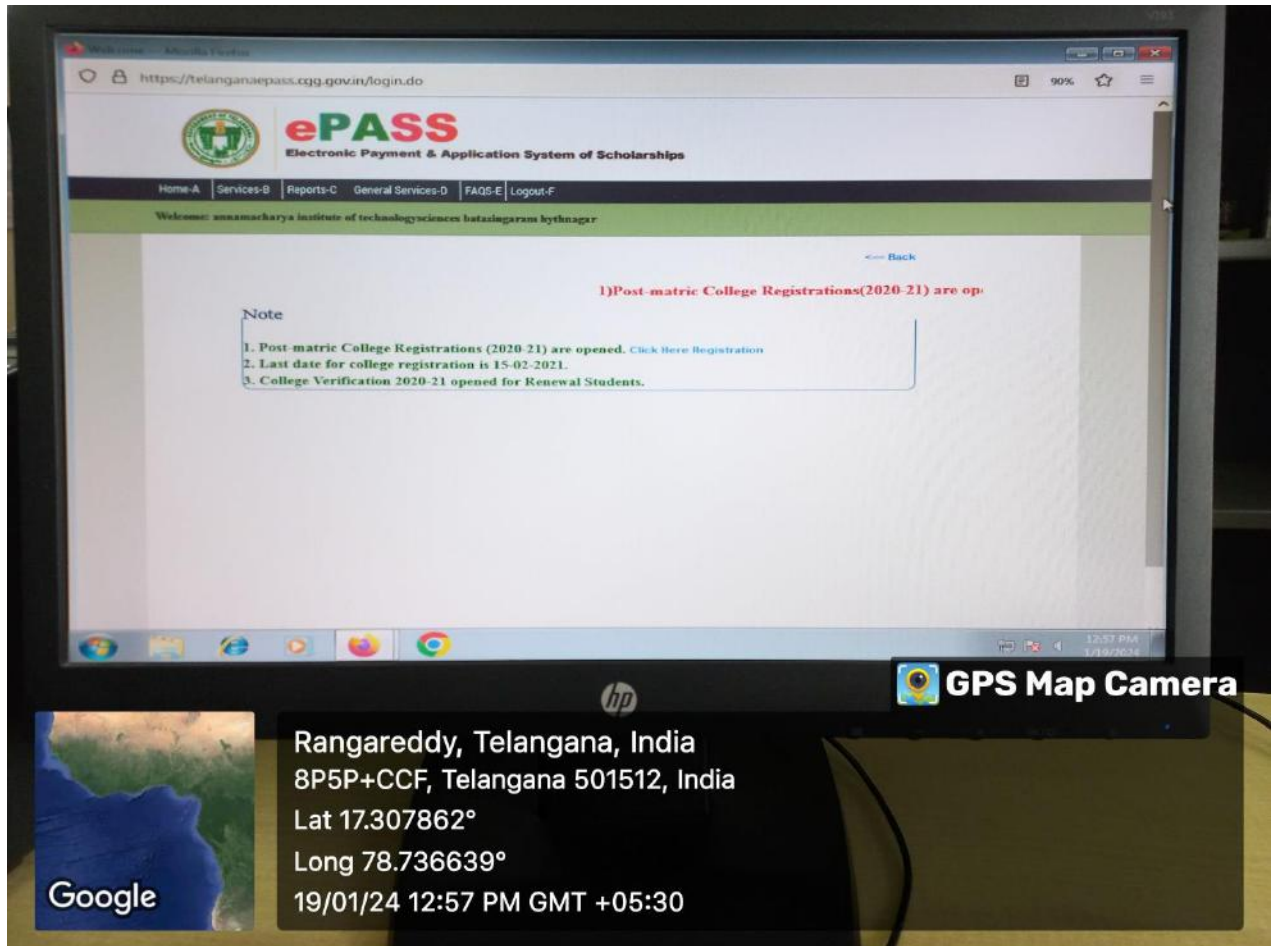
Welcome — Mozilla Firefox

https://telanganaepass.cgg.gov.in/login.do

90%

ePASS
Electronic Payment & Application System of Scholarships

Home-A | Services-B | Reports-C | General Services-D | FAQS-E | Logout-F

Welcome: annamacharya institute of technologysciences batasingaram hythnagar

<— Back

1)Post-matric College Registrations(2020-21) are op

Note

1. Post-matric College Registrations (2020-21) are opened. Click Here Registration
2. Last date for college registration is 15-02-2021.
3. College Verification 2020-21 opened for Renewal Students.

12:57 PM
1/19/2024

hp

GPS Map Camera

Google

Rangareddy, Telangana, India
8P5P+CCF, Telangana 501512, India
Lat 17.307862°
Long 78.736639°
19/01/24 12:57 PM GMT +05:30